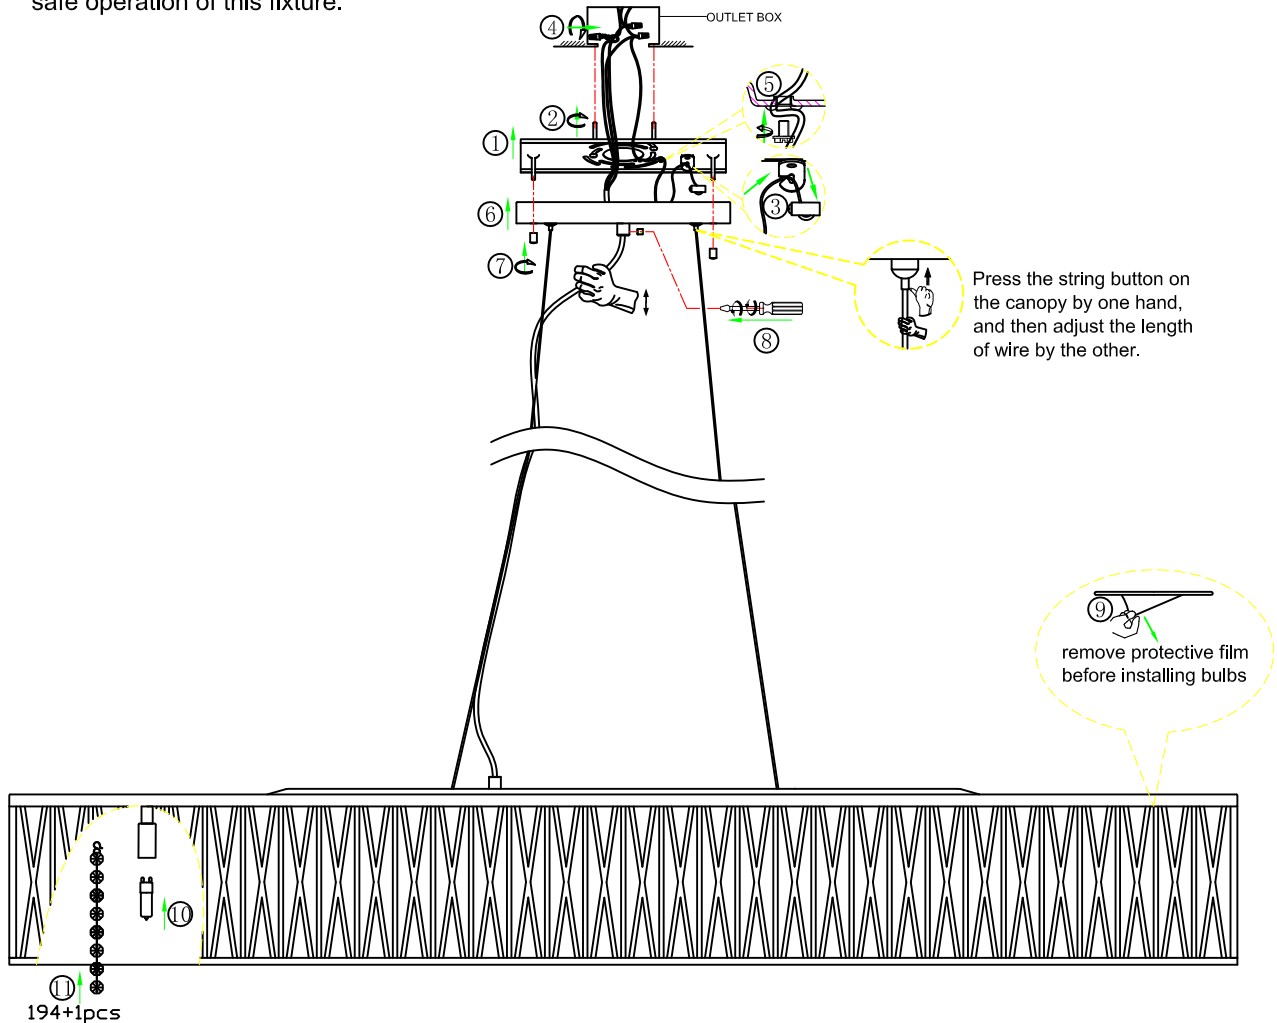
safe operation of this fixture.

OUTLET BOX

④
⑤
②
①
③
⑥
⑦
⑧

Press the string button on the canopy by one hand, and then adjust the length of wire by the other.

⑨
remove protective film before installing bulbs

⑩
⑪
194+1pcs